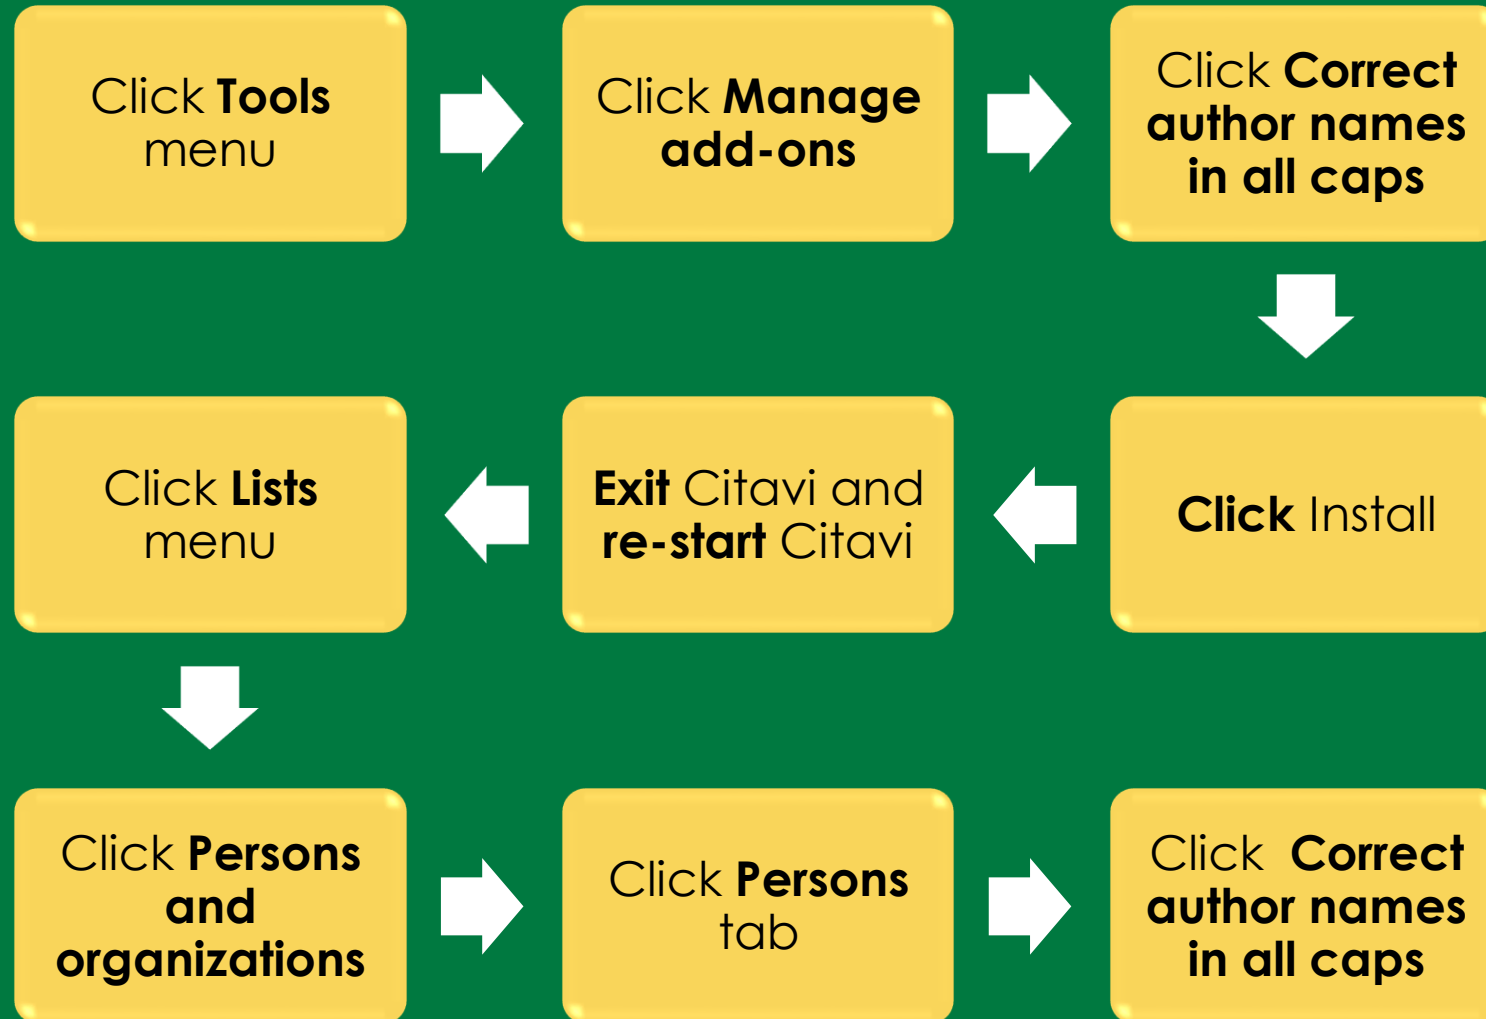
Click Tools menu

Click Manage add-ons

Click Correct author names in all caps

Click Install

Exit Citavi and re-start Citavi

Click Lists menu

Click Persons and organizations

Click Persons tab

Click Correct author names in all caps